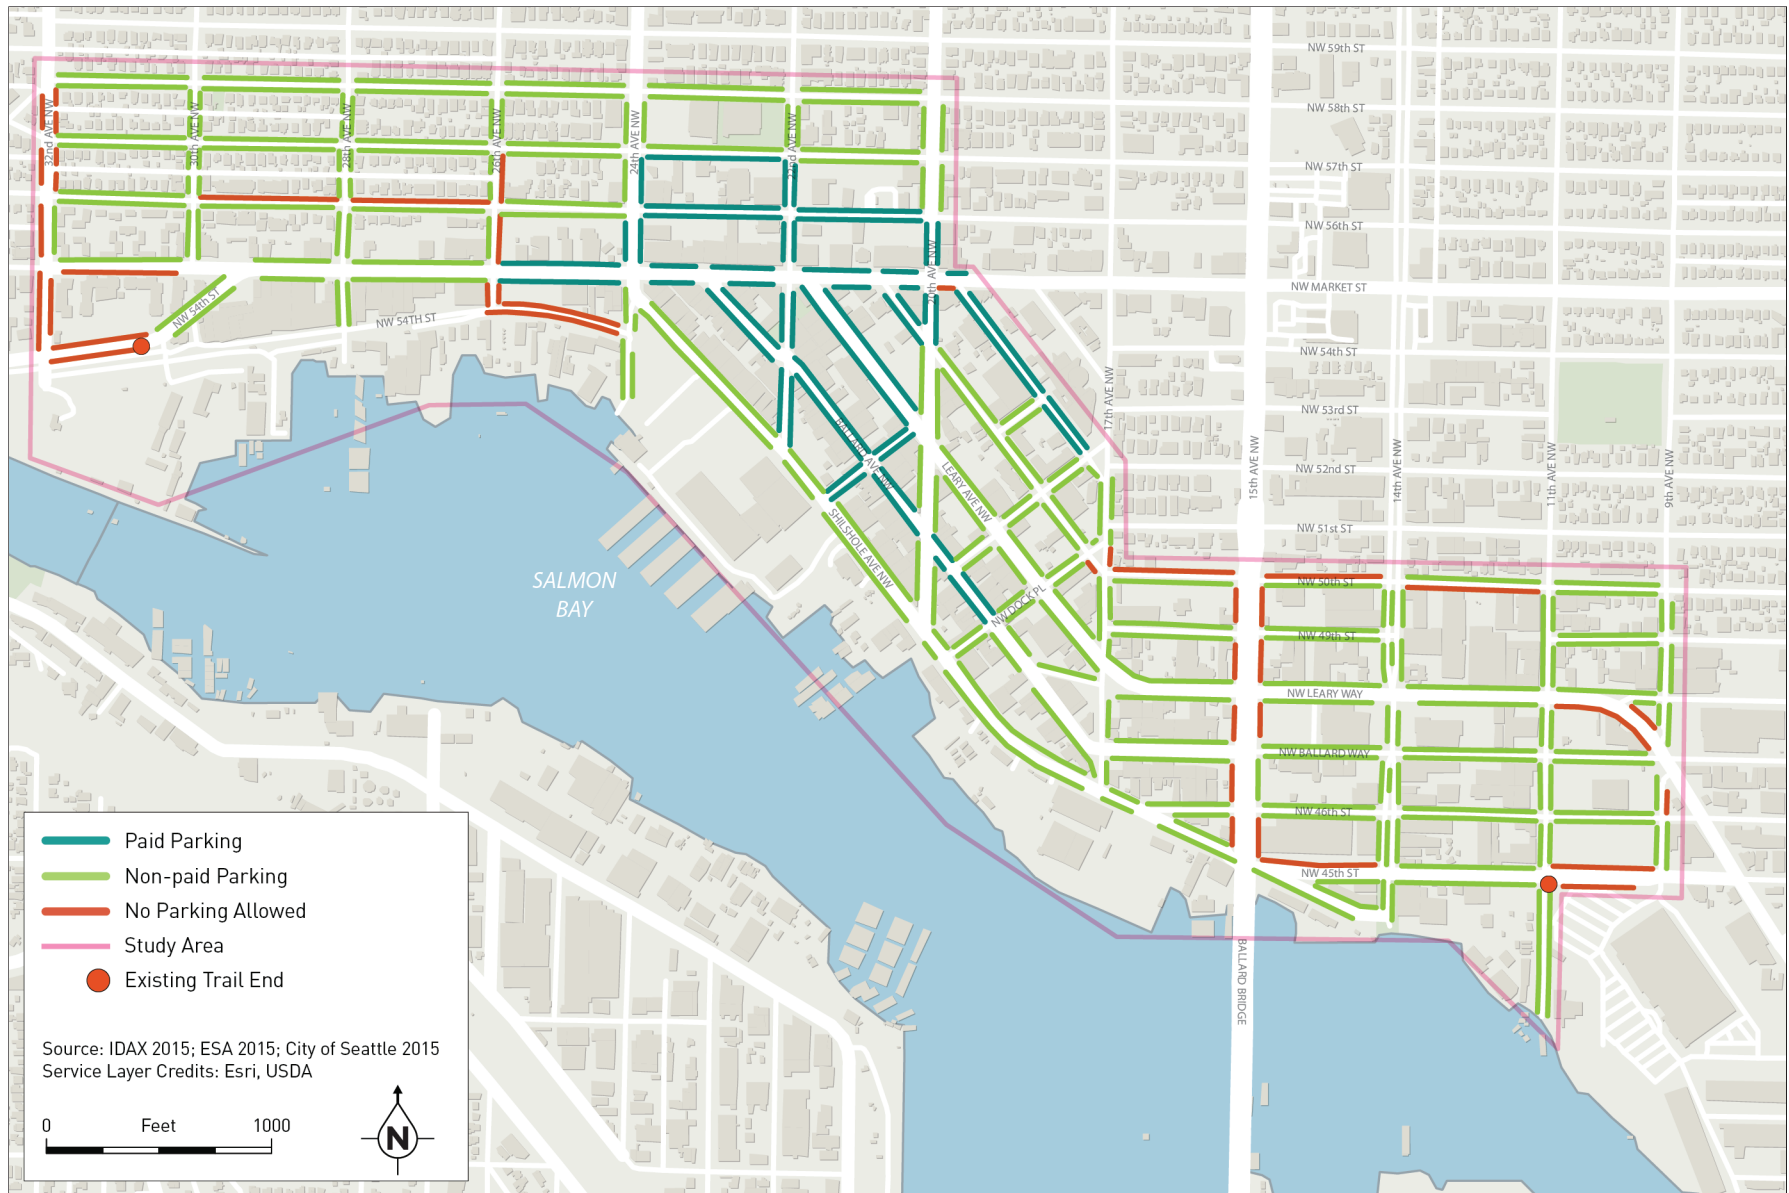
NW 59th ST
NW 58th ST
NW 57th ST
NW 56th ST
NW MARKET ST
NW 54th ST
NW 53rd ST
NW 52nd ST
NW 51st ST
NW 50th ST
NW 49th ST
NW LEARY WAY
NW BALLARD WAY
NW 46th ST
NW 45th ST
32nd AVE NW
30th AVE NW
28th AVE NW
26th AVE NW
24th AVE NW
22nd AVE NW
20th AVE NW
17th AVE NW
15th AVE NW
14th AVE NW
11th AVE NW
9th AVE NW
NW 54th ST
NW 54TH ST
BALLARD AVE NW
LEARY AVE NW
SHILSHOLE AVE NW
NW DOCK PL
BALLARD BRIDGE
SALMON BAY

Paid Parking
Non-paid Parking
No Parking Allowed
Study Area
Existing Trail End

Source: IDAX 2015; ESA 2015; City of Seattle 2015
Service Layer Credits: Esri, USDA

0 Feet 1000

N